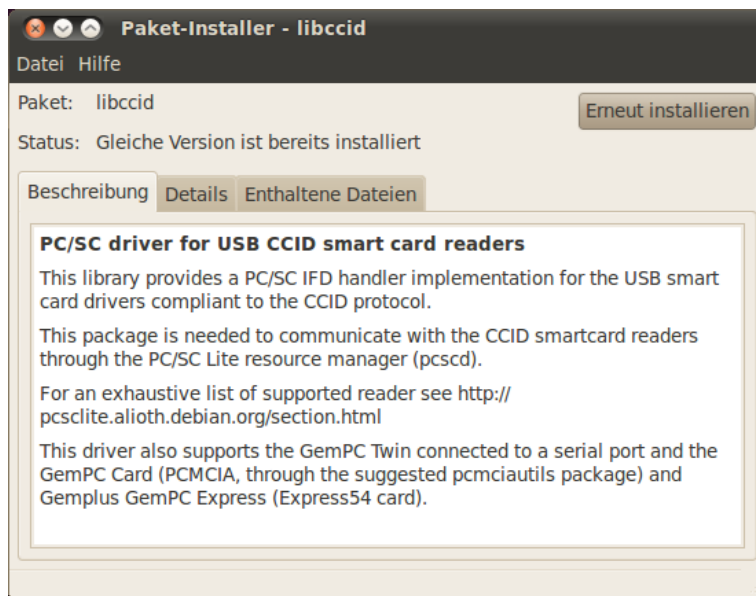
Paket-Installer - libccid

Datei Hilfe

Paket: libccid

Erneut installieren

Status: Gleiche Version ist bereits installiert

Beschreibung Details Enthaltene Dateien

PC/SC driver for USB CCID smart card readers

This library provides a PC/SC IFD handler implementation for the USB smart card drivers compliant to the CCID protocol.

This package is needed to communicate with the CCID smartcard readers through the PC/SC Lite resource manager (pcscd).

For an exhaustive list of supported reader see http://pcsclite.alioth.debian.org/section.html

This driver also supports the GemPC Twin connected to a serial port and the GemPC Card (PCMCIA, through the suggested pcmciautils package) and Gemplus GemPC Express (Express54 card).